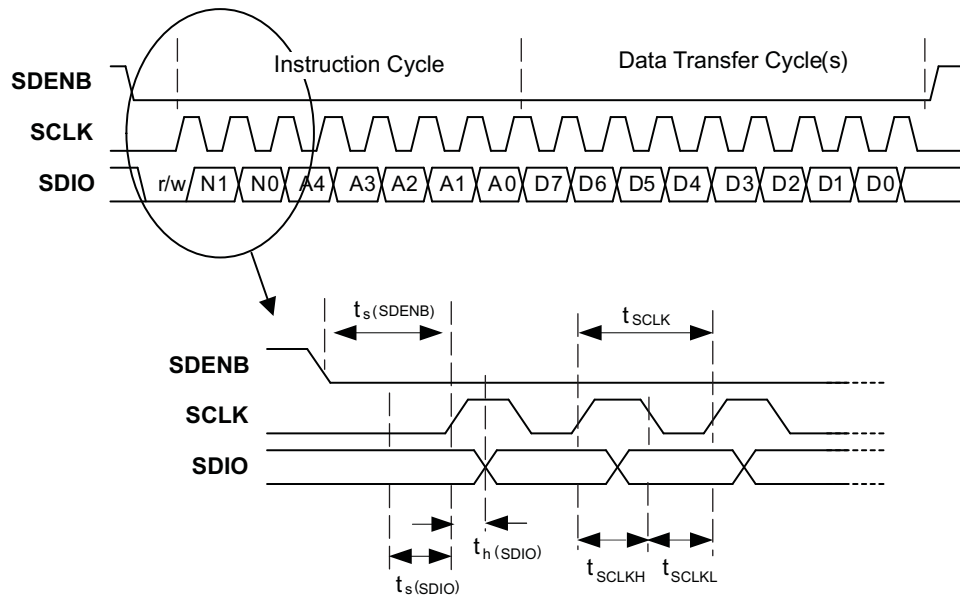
Instruction Cycle

Data Transfer Cycle(s)

SDENB

SCLK

SDIO

r/w N1 N0 A4 A3 A2 A1 A0 D7 D6 D5 D4 D3 D2 D1 D0

$t_{s(SDENB)}$

$t_{SCLK}$

SDENB

SCLK

SDIO

$t_{h(SDIO)}$

$t_{s(SDIO)}$

$t_{SCLKH}$ $t_{SCLKL}$